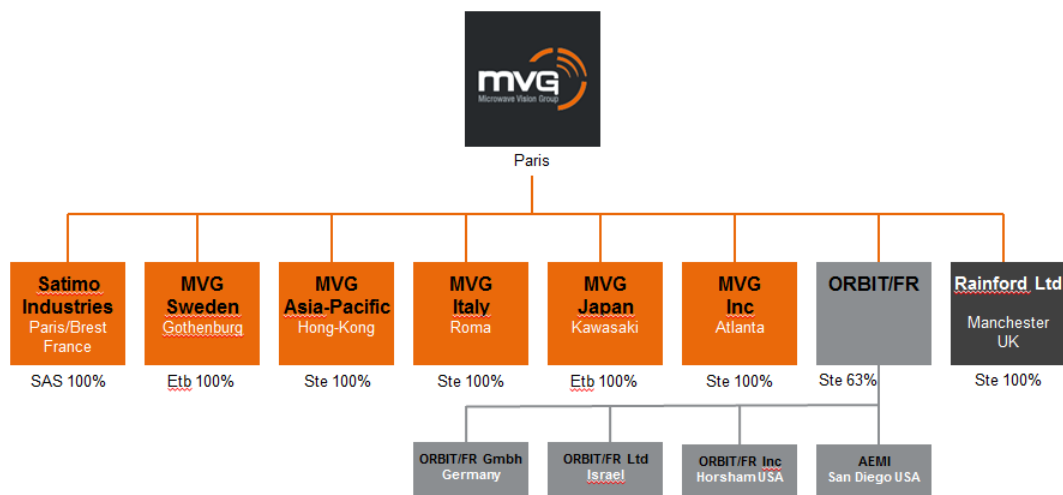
MVG
Microwave Vision Group

Paris

Satimo Industries
Paris/Brest France
SAS 100%

MVG Sweden
Gothenburg
Etb 100%

MVG Asia-Pacific
Hong-Kong
Ste 100%

MVG Italy
Roma
Ste 100%

MVG Japan
Kawasaki
Etb 100%

MVG Inc
Atlanta
Ste 100%

ORBIT/FR
Ste 63%

Rainford Ltd
Manchester UK
Ste 100%

ORBIT/FR Gmbh
Germany

ORBIT/FR Ltd
Israel

ORBIT/FR Inc
Horsham USA

AEMI
San Diego USA